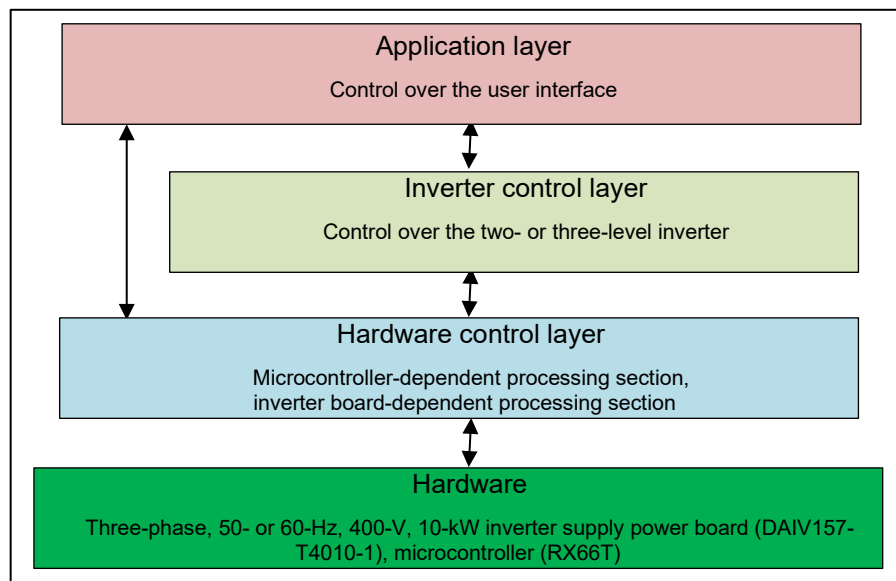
Application layer

Control over the user interface

Inverter control layer

Control over the two- or three-level inverter

Hardware control layer

Microcontroller-dependent processing section, inverter board-dependent processing section

Hardware

Three-phase, 50- or 60-Hz, 400-V, 10-kW inverter supply power board (DAIV157-T4010-1), microcontroller (RX66T)